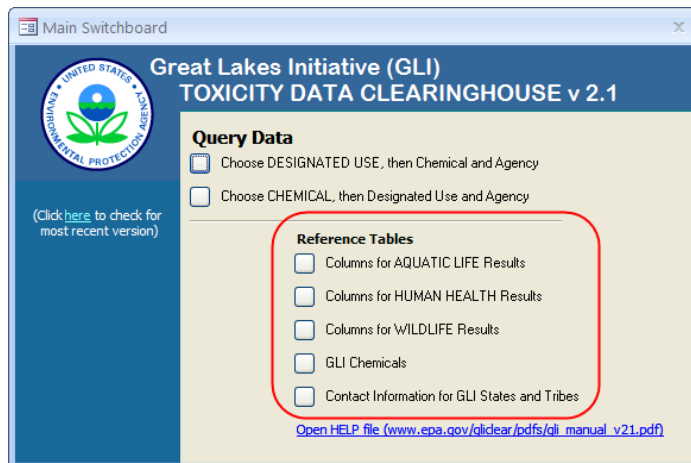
Main Switchboard

×

UNITED STATES ENVIRONMENTAL PROTECTION AGENCY

Great Lakes Initiative (GLI)
TOXICITY DATA CLEARINGHOUSE v 2.1

(Click here to check for most recent version)

Query Data

Choose DESIGNATED USE, then Chemical and Agency

Choose CHEMICAL, then Designated Use and Agency

Reference Tables

Columns for AQUATIC LIFE Results

Columns for HUMAN HEALTH Results

Columns for WILDLIFE Results

GLI Chemicals

Contact Information for GLI States and Tribes

Open HELP file (www.epa.gov/gliclear/pdfs/gli_manual_v21.pdf)